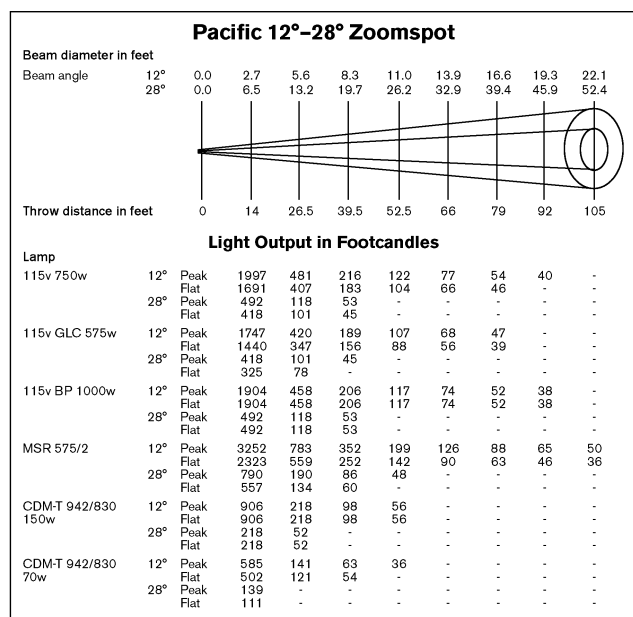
Pacific 12°–28° Zoomspot

Beam diameter in feet

| Beam angle | | | | | | | | | |
|---|---|---|---|---|---|---|---|---|---|
| 12° | 0.0 | 2.7 | 5.6 | 8.3 | 11.0 | 13.9 | 16.6 | 19.3 | 22.1 |
| 28° | 0.0 | 6.5 | 13.2 | 19.7 | 26.2 | 32.9 | 39.4 | 45.9 | 52.4 |

| Throw distance in feet | 0 | 14 | 26.5 | 39.5 | 52.5 | 66 | 79 | 92 | 105 |
|---|---|---|---|---|---|---|---|---|---|

Light Output in Footcandles

| Lamp | | | | | | | | | | |
|---|---|---|---|---|---|---|---|---|---|---|
| 115v 750w | 12° | Peak | 1997 | 481 | 216 | 122 | 77 | 54 | 40 | - |
| | | Flat | 1691 | 407 | 183 | 104 | 66 | 46 | - | - |
| | 28° | Peak | 492 | 118 | 53 | - | - | - | - | - |
| | | Flat | 418 | 101 | 45 | - | - | - | - | - |
| 115v GLC 575w | 12° | Peak | 1747 | 420 | 189 | 107 | 68 | 47 | - | - |
| | | Flat | 1440 | 347 | 156 | 88 | 56 | 39 | - | - |
| | 28° | Peak | 418 | 101 | 45 | - | - | - | - | - |
| | | Flat | 325 | 78 | - | - | - | - | - | - |
| 115v BP 1000w | 12° | Peak | 1904 | 458 | 206 | 117 | 74 | 52 | 38 | - |
| | | Flat | 1904 | 458 | 206 | 117 | 74 | 52 | 38 | - |
| | 28° | Peak | 492 | 118 | 53 | - | - | - | - | - |
| | | Flat | 492 | 118 | 53 | - | - | - | - | - |
| MSR 575/2 | 12° | Peak | 3252 | 783 | 352 | 199 | 126 | 88 | 65 | 50 |
| | | Flat | 2323 | 559 | 252 | 142 | 90 | 63 | 46 | 36 |
| | 28° | Peak | 790 | 190 | 86 | 48 | - | - | - | - |
| | | Flat | 557 | 134 | 60 | - | - | - | - | - |
| CDM-T 942/830 150w | 12° | Peak | 906 | 218 | 98 | 56 | - | - | - | - |
| | | Flat | 906 | 218 | 98 | 56 | - | - | - | - |
| | 28° | Peak | 218 | 52 | - | - | - | - | - | - |
| | | Flat | 218 | 52 | - | - | - | - | - | - |
| CDM-T 942/830 70w | 12° | Peak | 585 | 141 | 63 | 36 | - | - | - | - |
| | | Flat | 502 | 121 | 54 | - | - | - | - | - |
| | 28° | Peak | 139 | - | - | - | - | - | - | - |
| | | Flat | 111 | - | - | - | - | - | - | - |